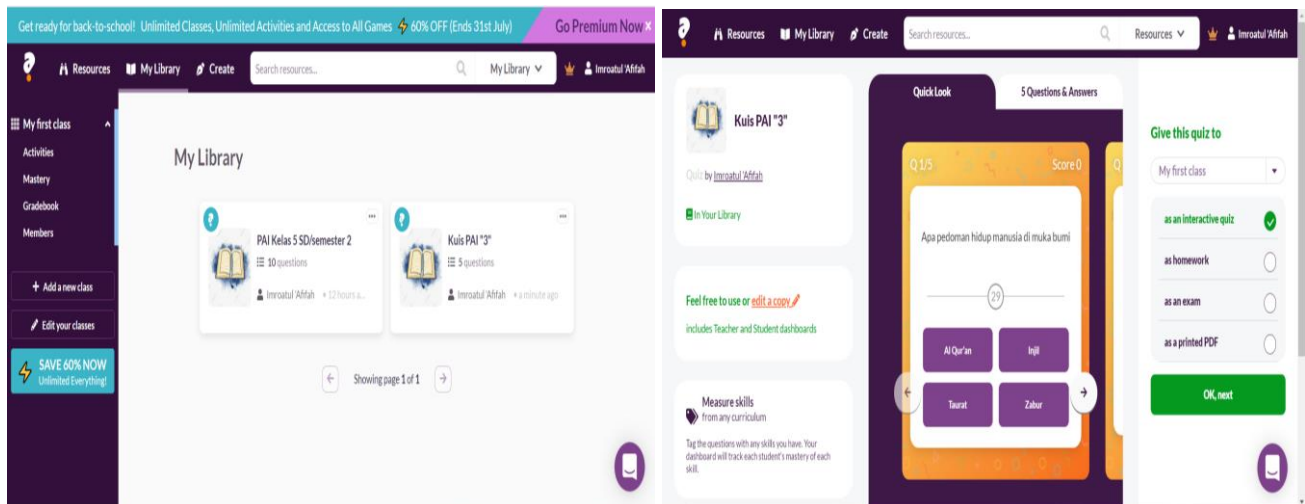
Get ready for back-to-school! Unlimited Classes, Unlimited Activities and Access to All Games 60% OFF (Ends 31st July) Go Premium Now x

Resources My Library Create Search resources... My Library Imroatul 'Afifah

My first class
Activities
Mastery
Gradebook
Members

+ Add a new class
Edit your classes

SAVE 60% NOW
Unlimited Everything!

My Library

PAI Kelas 5 SD/semester 2
10 questions
Imroatul 'Afifah • 12 hours a...

Kuis PAI "3"
5 questions
Imroatul 'Afifah • a minute ago

Showing page 1 of 1

Resources My Library Create Search resources... Resources Imroatul 'Afifah

Kuis PAI "3"
Quiz by Imroatul 'Afifah
In Your Library

Feel free to use or edit a copy
includes Teacher and Student dashboards

Measure skills
from any curriculum
Tag the questions with any skills you have. Your dashboard will track each student's mastery of each skill.

Quick Look
5 Questions & Answers

Q 1/5
Score 0

Apa pedoman hidup manusia di muka bumi

29

Al Qur'an
Injil
Taurat
Zabur

Give this quiz to
My first class
as an interactive quiz
as homework
as an exam
as a printed PDF
OK, next